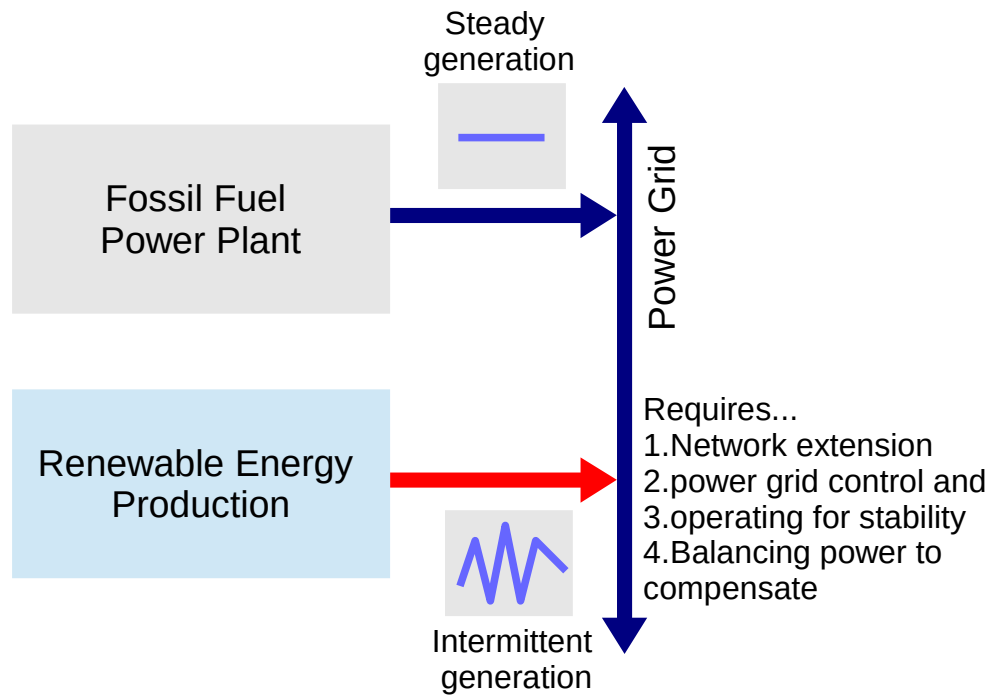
Steady generation

Fossil Fuel Power Plant

Power Grid

Renewable Energy Production

Requires...
1.Network extension
2.power grid control and
3.operating for stability
4.Balancing power to compensate

Intermittent generation